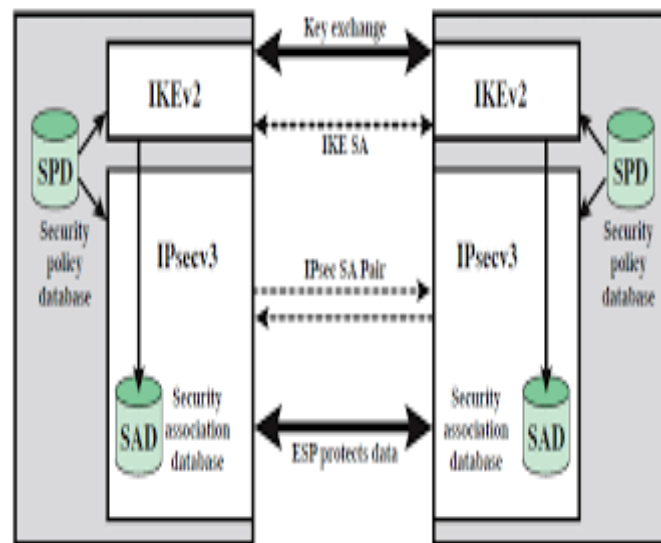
Key exchange

IKEv2

IKEv2

IKE SA

SPD

Security policy database

IPsecv3

IPsec SA Pair

IPsecv3

SPD

Security policy database

SAD

Security association database

ESP protects data

Security association database

SAD